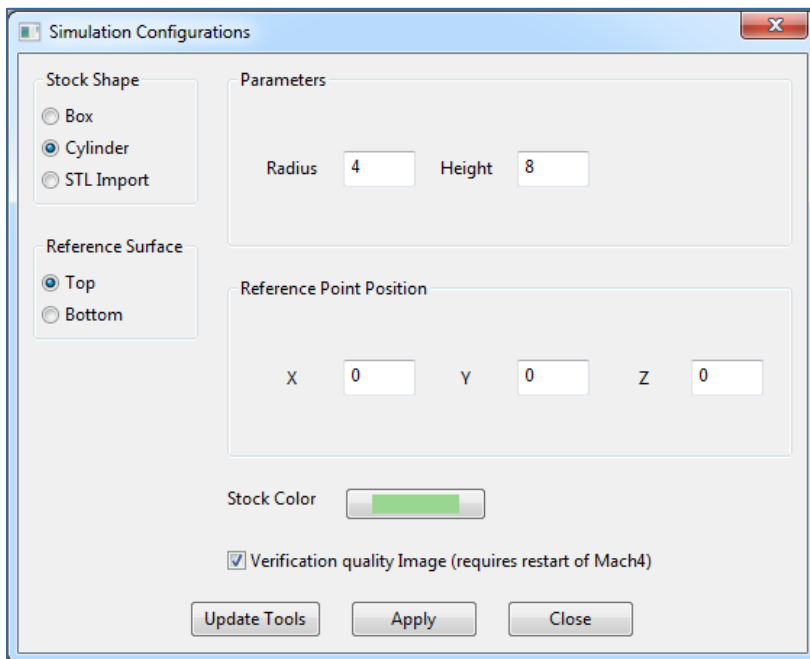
Simulation Configurations

Stock Shape
Box
Cylinder
STL Import

Parameters
Radius 4 Height 8

Reference Surface
Top
Bottom

Reference Point Position
X 0 Y 0 Z 0

Stock Color

Verification quality Image (requires restart of Mach4)

Update Tools
Apply
Close